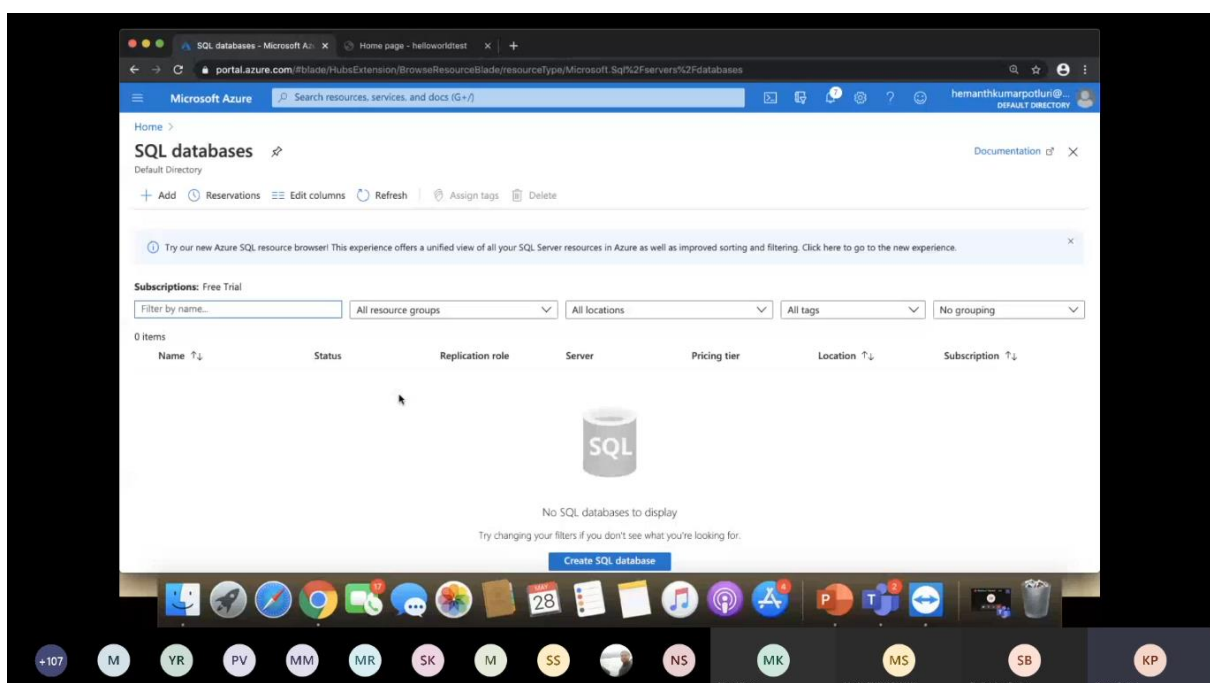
SQL databases - Microsoft Az ×
Home page - helloworldtest ×
+
portal.azure.com/#blade/HubsExtension/BrowseResourceBlade/resourceType/Microsoft.Sql%2Fservers%2Fdatabases

Microsoft Azure
Search resources, services, and docs (G+/)
7
hemanthkumarpotluri@...
DEFAULT DIRECTORY

Home >
SQL databases
Default Directory
Documentation

+ Add
Reservations
Edit columns
Refresh
Assign tags
Delete

Try our new Azure SQL resource browser! This experience offers a unified view of all your SQL Server resources in Azure as well as improved sorting and filtering. Click here to go to the new experience.

Subscriptions: Free Trial

Filter by name...
All resource groups
All locations
All tags
No grouping

0 items

| Name ↑↓ | Status | Replication role | Server | Pricing tier | Location ↑↓ | Subscription ↑↓ |
|---|---|---|---|---|---|---|

SQL

No SQL databases to display

Try changing your filters if you don't see what you're looking for.

Create SQL database

17
28
4
2

+107 M YR PV MM MR SK M SS NS MK MS SB KP